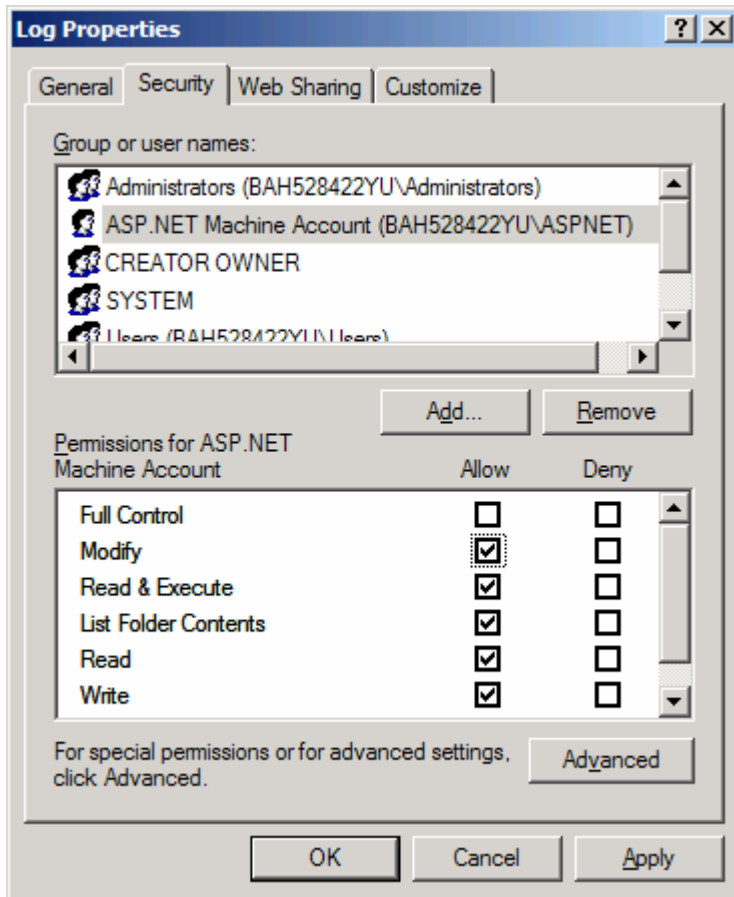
Log Properties

? X

General | Security | Web Sharing | Customize

Group or user names:

Administrators (BAH528422YU\Administrators)
ASP.NET Machine Account (BAH528422YU\ASPNET)
CREATOR OWNER
SYSTEM
Users (BAH528422YU\Users)

Add... | Remove

Permissions for ASP.NET Machine Account

| | Allow | Deny |
|---|---|---|
| Full Control | ☐ | ☐ |
| Modify | ☑ | ☐ |
| Read & Execute | ☑ | ☐ |
| List Folder Contents | ☑ | ☐ |
| Read | ☑ | ☐ |
| Write | ☑ | ☐ |

For special permissions or for advanced settings, click Advanced.

Advanced

OK | Cancel | Apply